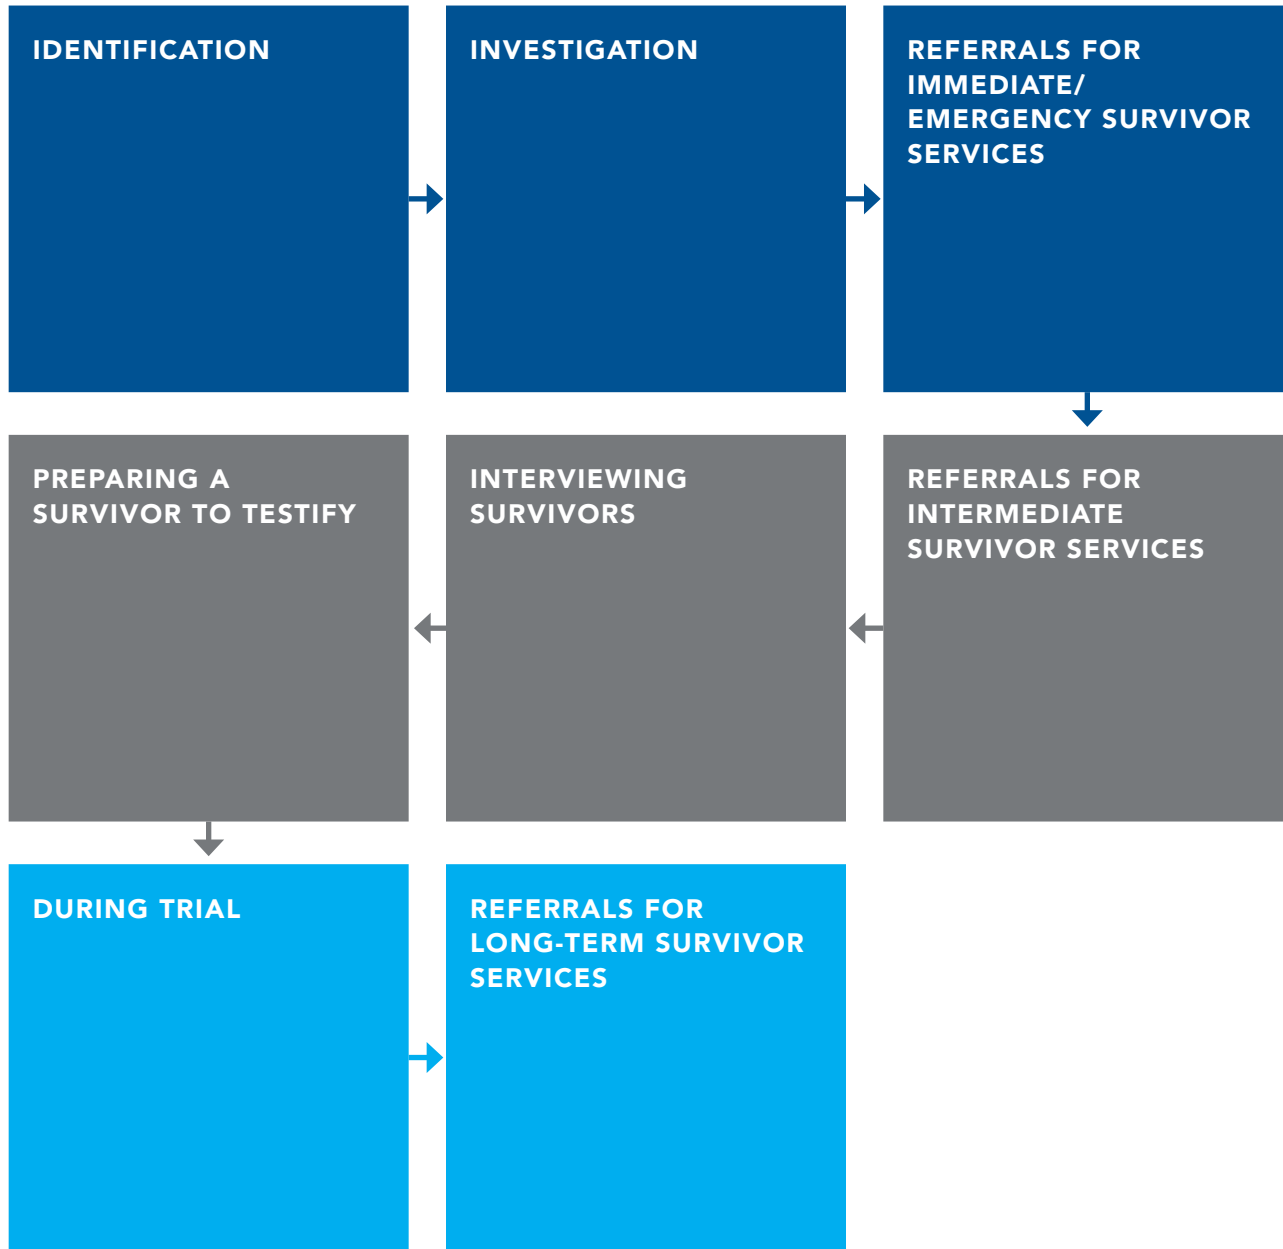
IDENTIFICATION

INVESTIGATION

REFERRALS FOR IMMEDIATE/ EMERGENCY SURVIVOR SERVICES

PREPARING A SURVIVOR TO TESTIFY

INTERVIEWING SURVIVORS

REFERRALS FOR INTERMEDIATE SURVIVOR SERVICES

DURING TRIAL

REFERRALS FOR LONG-TERM SURVIVOR SERVICES